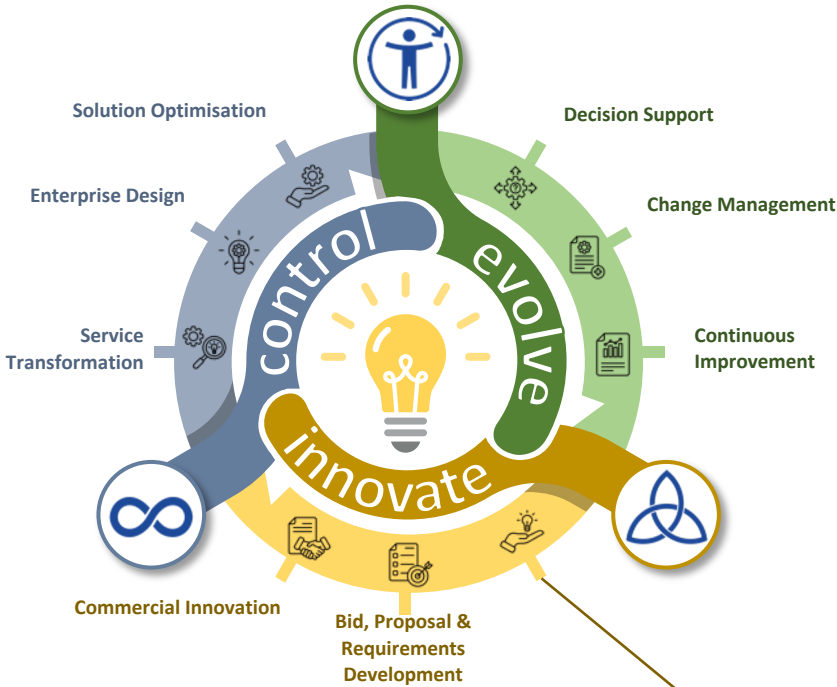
Solution Optimisation

Enterprise Design

Service Transformation

Decision Support

Change Management

Continuous Improvement

control

evolve

innovate

Commercial Innovation

Bid, Proposal & Requirements Development